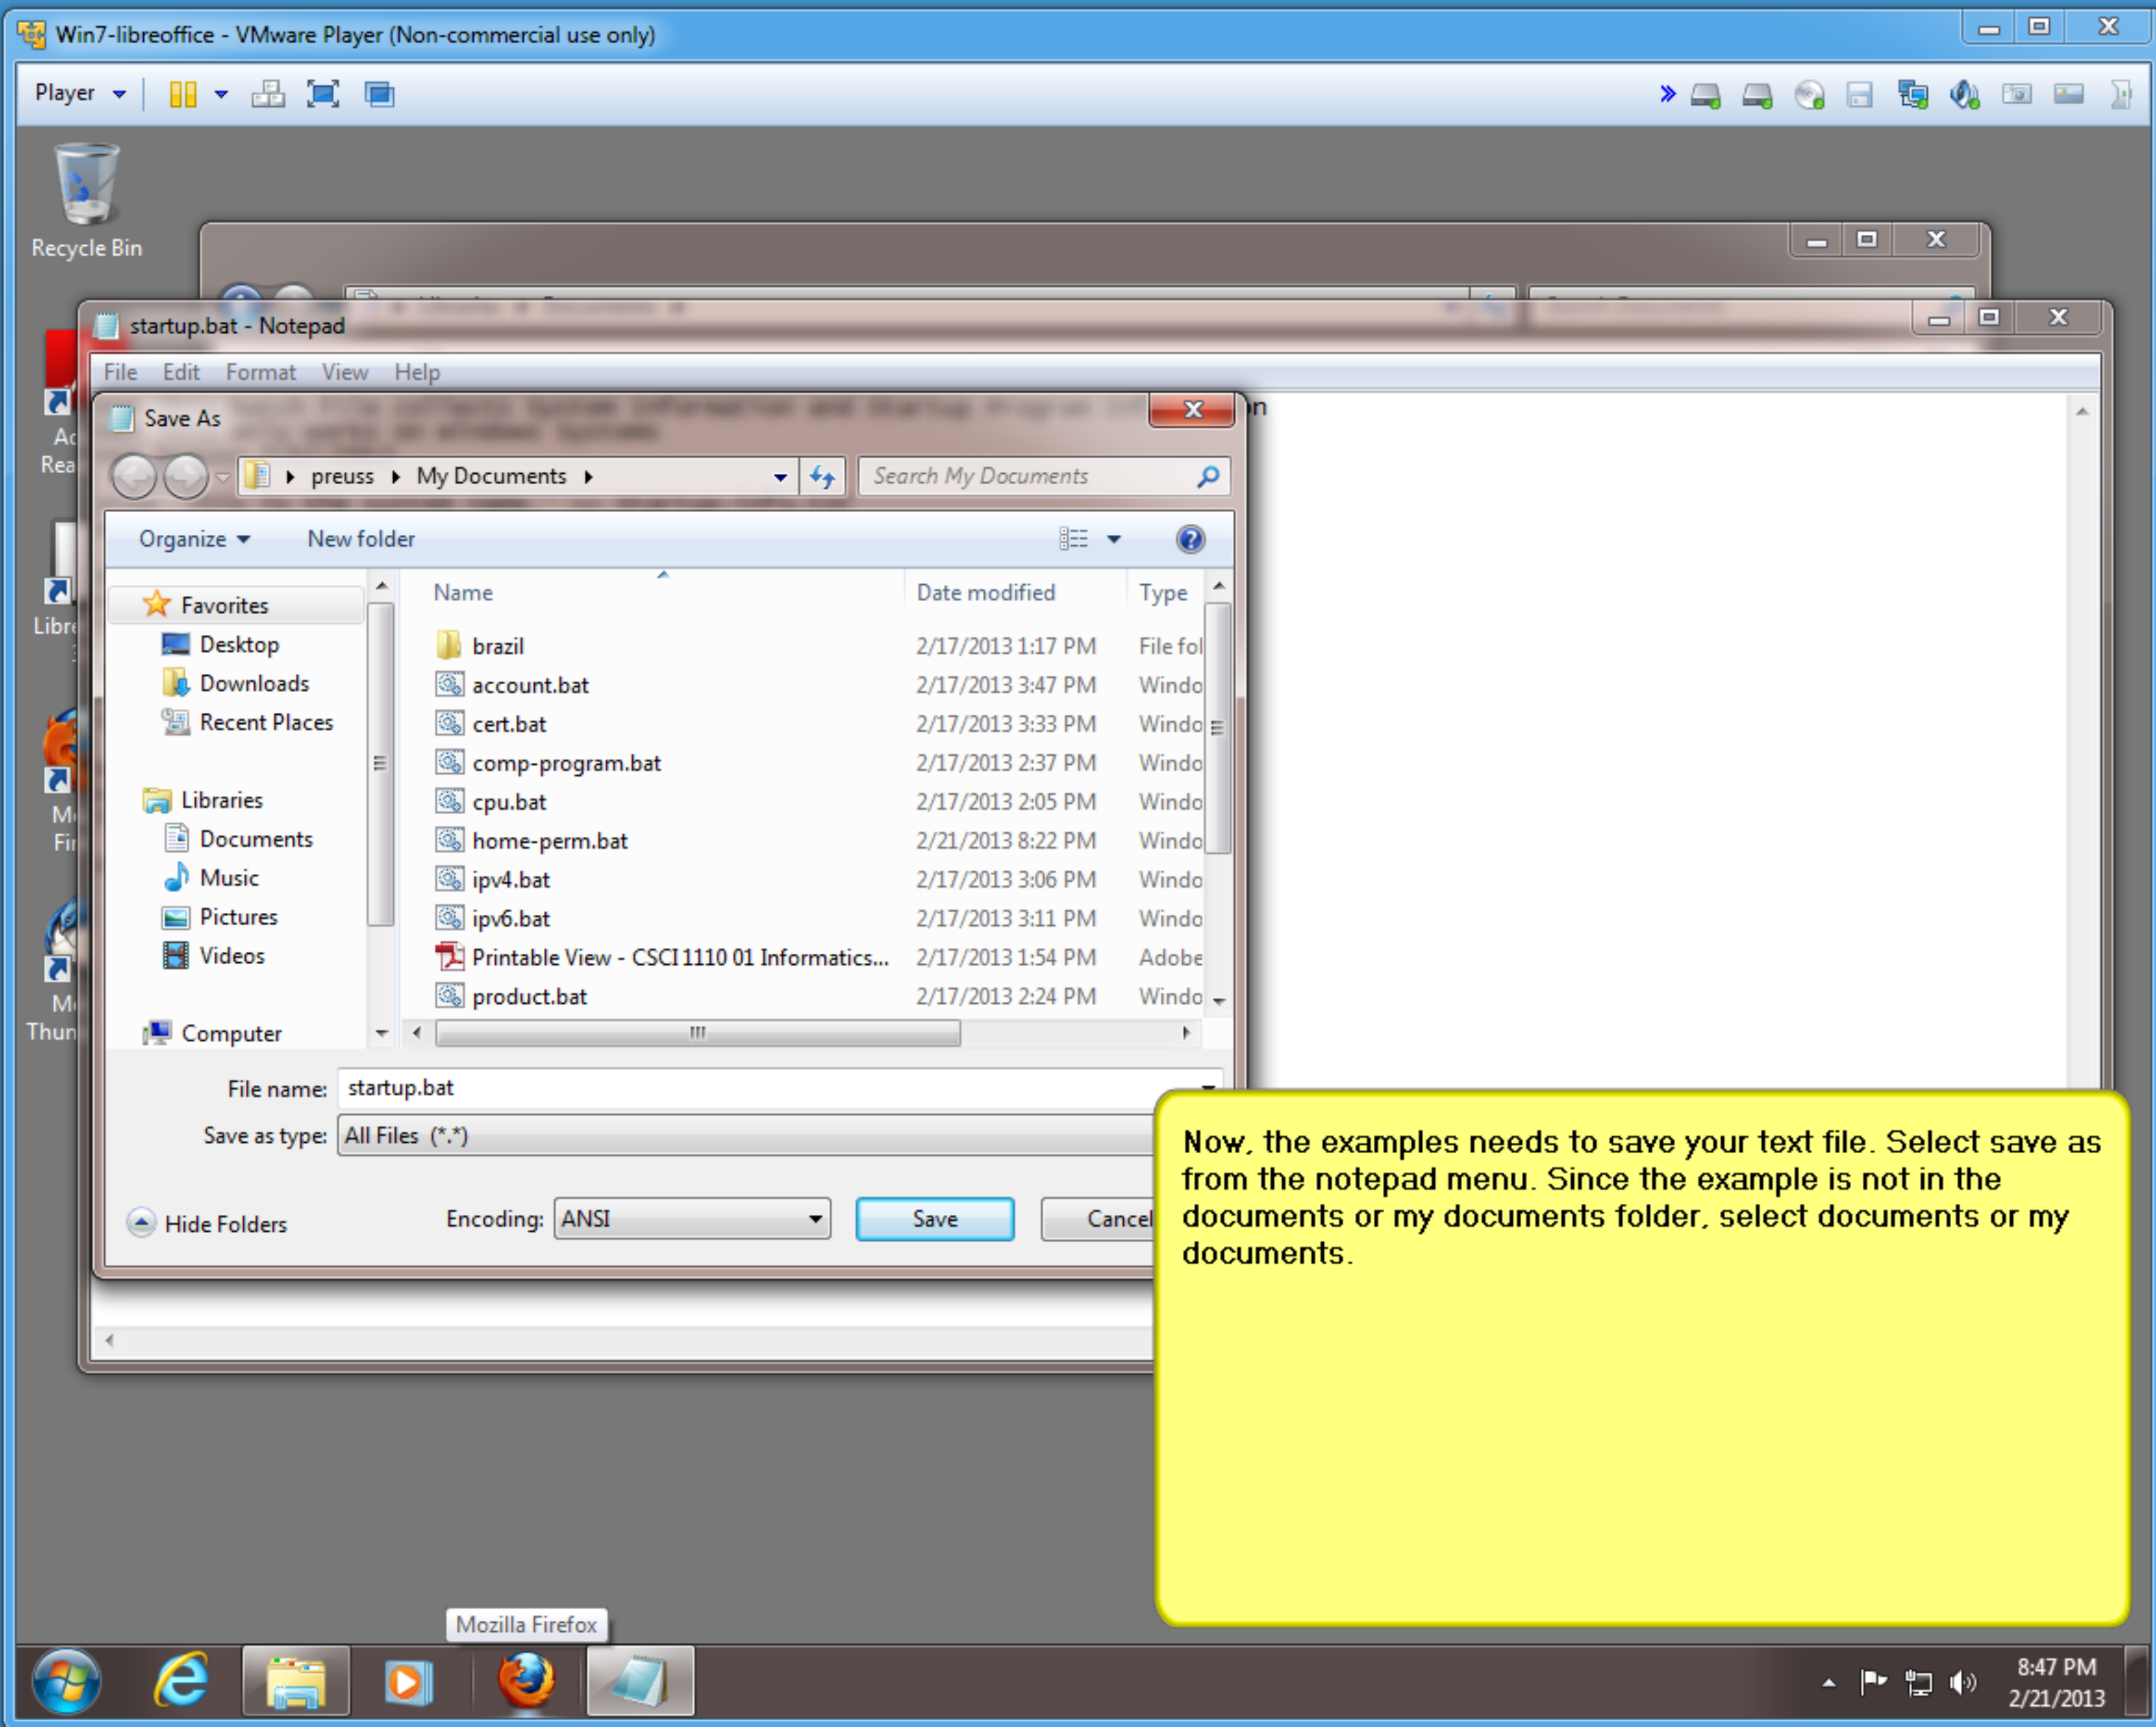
Win7-libreoffice - VMware Player (Non-commercial use only)

Player

Recycle Bin

Ac Rea

Libre

M Fi

M Thun

startup.bat - Notepad

File Edit Format View Help

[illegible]n

Save As

preuss ▸ My Documents ▸

Search My Documents

Organize ▾ New folder

Favorites
Desktop
Downloads
Recent Places

Libraries
Documents
Music
Pictures
Videos

Computer

| Name | Date modified | Type |
|---|---|---|
| brazil | 2/17/2013 1:17 PM | File fol |
| account.bat | 2/17/2013 3:47 PM | Windo |
| cert.bat | 2/17/2013 3:33 PM | Windo |
| comp-program.bat | 2/17/2013 2:37 PM | Windo |
| cpu.bat | 2/17/2013 2:05 PM | Windo |
| home-perm.bat | 2/21/2013 8:22 PM | Windo |
| ipv4.bat | 2/17/2013 3:06 PM | Windo |
| ipv6.bat | 2/17/2013 3:11 PM | Windo |
| Printable View - CSCI 1110 01 Informatics... | 2/17/2013 1:54 PM | Adobe |
| product.bat | 2/17/2013 2:24 PM | Windo |

File name: startup.bat

Save as type: All Files (*.*)

Hide Folders

Encoding: ANSI

Save

Cancel

Now, the examples needs to save your text file. Select save as from the notepad menu. Since the example is not in the documents or my documents folder, select documents or my documents.

Mozilla Firefox

8:47 PM
2/21/2013